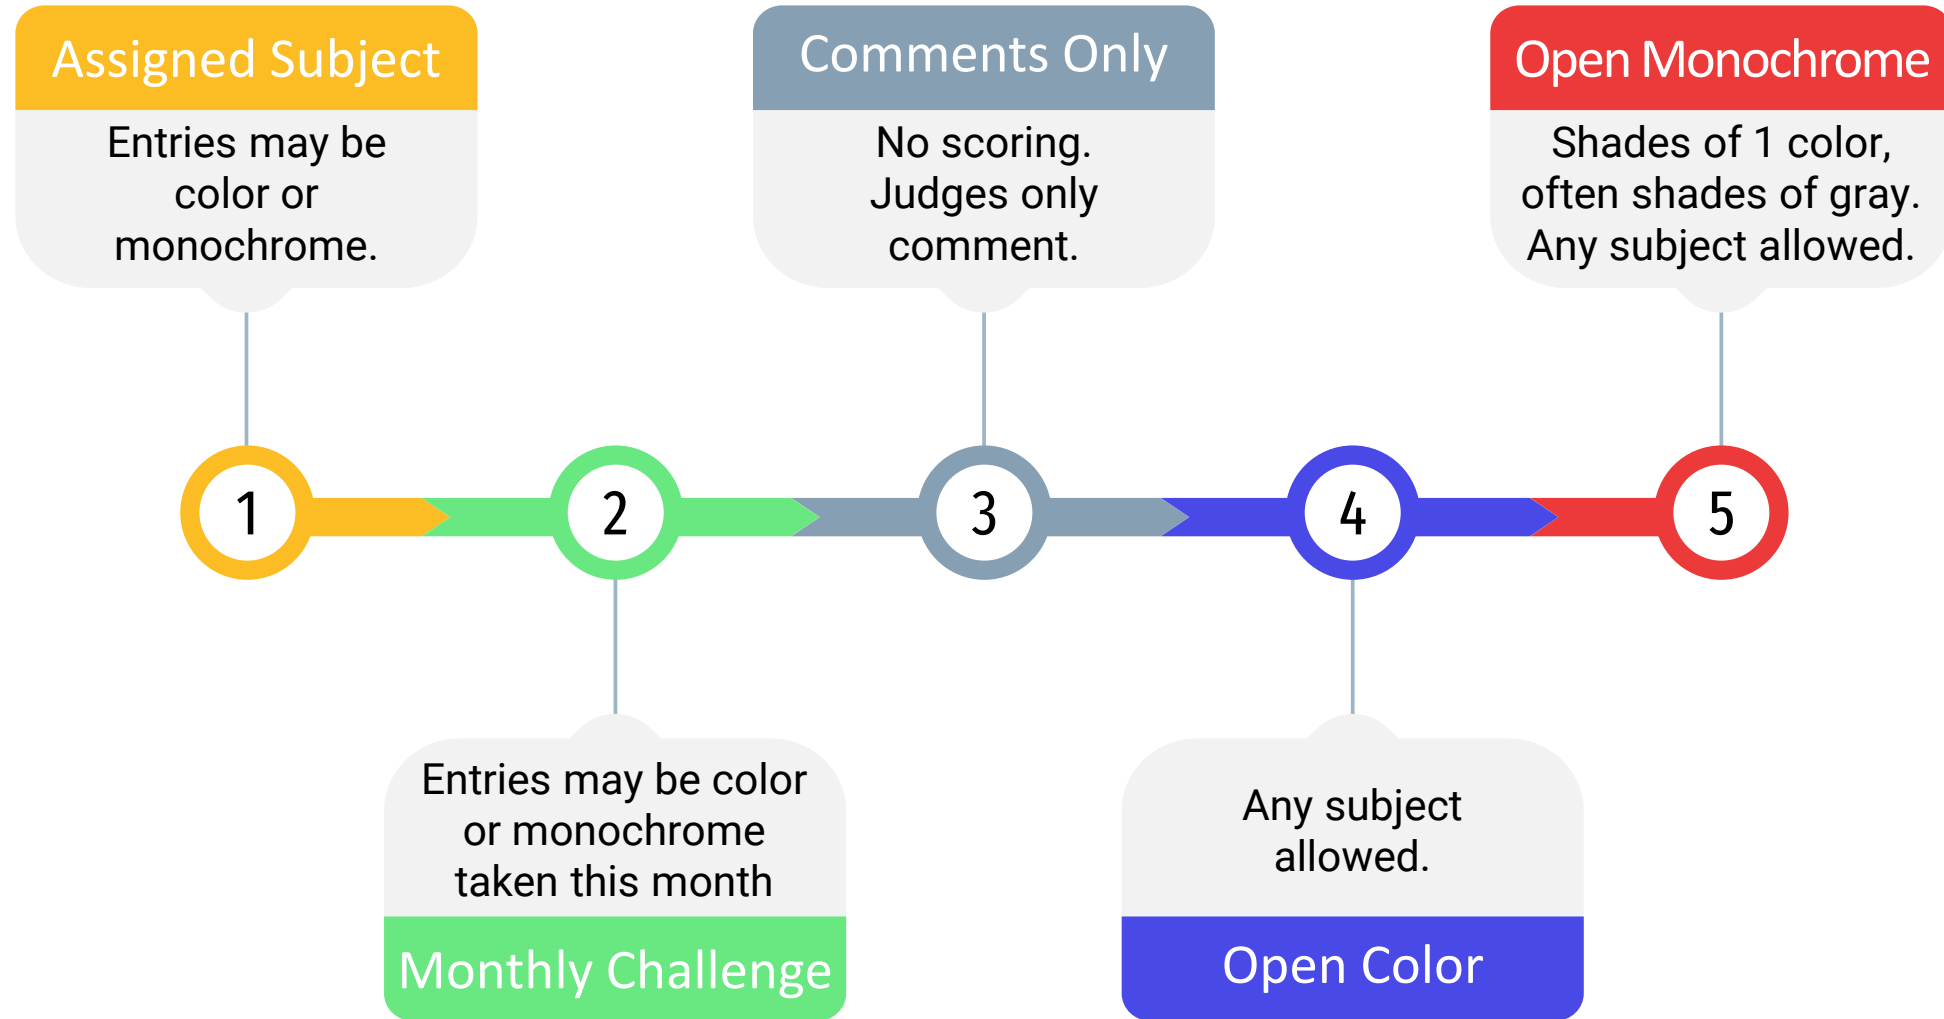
Assigned Subject

Entries may be color or monochrome.

Comments Only

No scoring. Judges only comment.

Open Monochrome

Shades of 1 color, often shades of gray. Any subject allowed.

1

2

3

4

5

Entries may be color or monochrome taken this month

Monthly Challenge

Any subject allowed.

Open Color